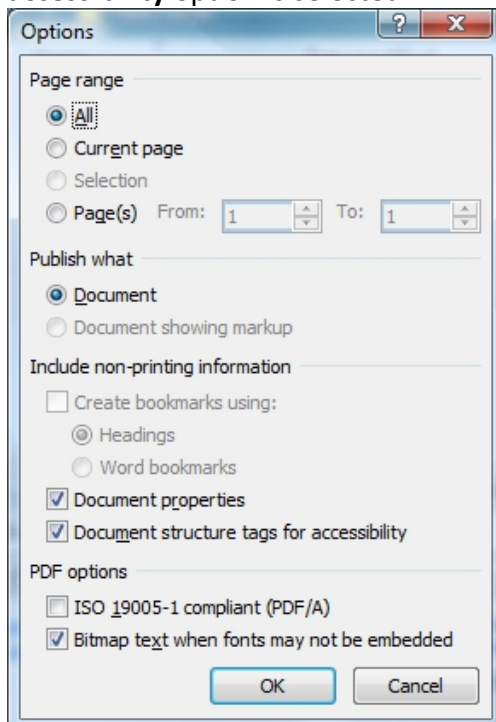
Options

?

X

Page range

All

Current page

Selection

Page(s) From: 1 To: 1

Publish what

Document

Document showing markup

Include non-printing information

Create bookmarks using:

Headings

Word bookmarks

Document properties

Document structure tags for accessibility

PDF options

ISO 19005-1 compliant (PDF/A)

Bitmap text when fonts may not be embedded

OK

Cancel